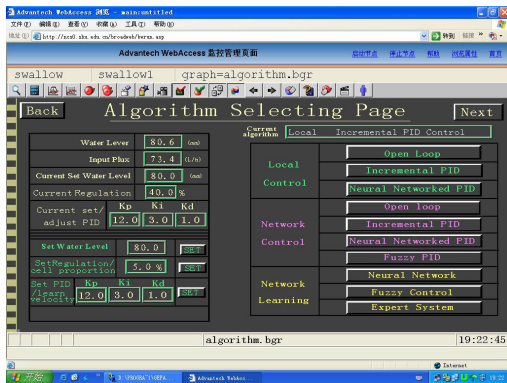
Advantech WebAccess 浏览 - main:untitled

文件(F) 编辑(E) 查看(V) 收藏(A) 工具(T) 帮助(H)

地址(D) http://ncs0.nks.edu.cn/broadweb/bwrun.asp

转到 链接

Advantech WebAccess 监控管理页面

启动节点 停止节点 帮助 浏览属性 首页

swallow swallow1 graph=algorithm.bgr

Back Algorithm Selecting Page Next

Current algorithm Local Incremental PID Control

| Water Lever | 80.6 | (cm) |
|---|---|---|
| Input Flux | 73.4 | (L/h) |
| Current Set Water Level | 80.0 | (cm) |
| Current Regulation | 40.0 | % |

Current set/ adjust PID Kp Ki Kd 12.0 3.0 1.0

Set Water Level 80.0 SET

SetRegulation/ cell proportion 5.0 % SET

Set PID /learn. velocity Kp Ki Kd 12.0 3.0 1.0 SET

Local Control
Open Loop
Incremental PID
Neural Networked PID

Network Control
Open loop
Incremental PID
Neural Networked PID
Fuzzy PID

Network Learning
Neural Network
Fuzzy Control
Expert System

algorithm.bgr 19:22:45

Internet

开始 Advantech Webac...